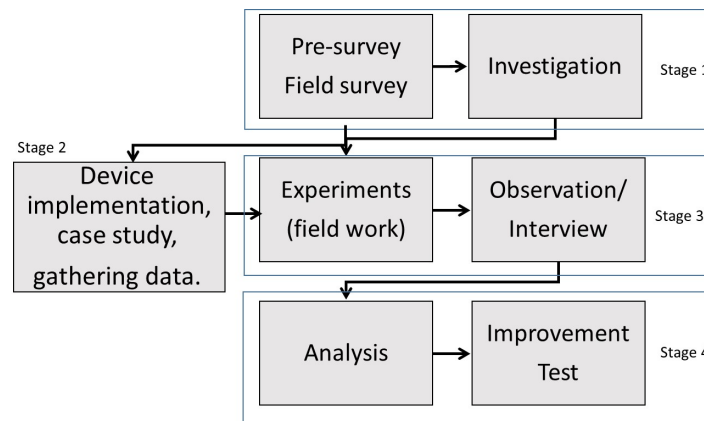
Pre-survey
Field survey

Investigation

Stage 1

Stage 2

Device implementation, case study, gathering data.

Experiments (field work)

Observation/ Interview

Stage 3

Analysis

Improvement Test

Stage 4